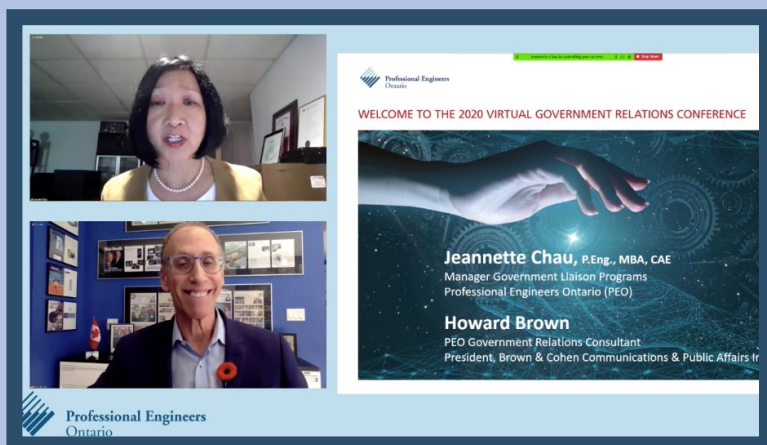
Professional Engineers Ontario

WELCOME TO THE 2020 VIRTUAL GOVERNMENT RELATIONS CONFERENCE

Jeannette Chau, P.Eng., MBA, CAE
Manager Government Liaison Programs
Professional Engineers Ontario (PEO)

Howard Brown
PEO Government Relations Consultant
President, Brown & Cohen Communications & Public Affairs In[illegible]

Professional Engineers Ontario